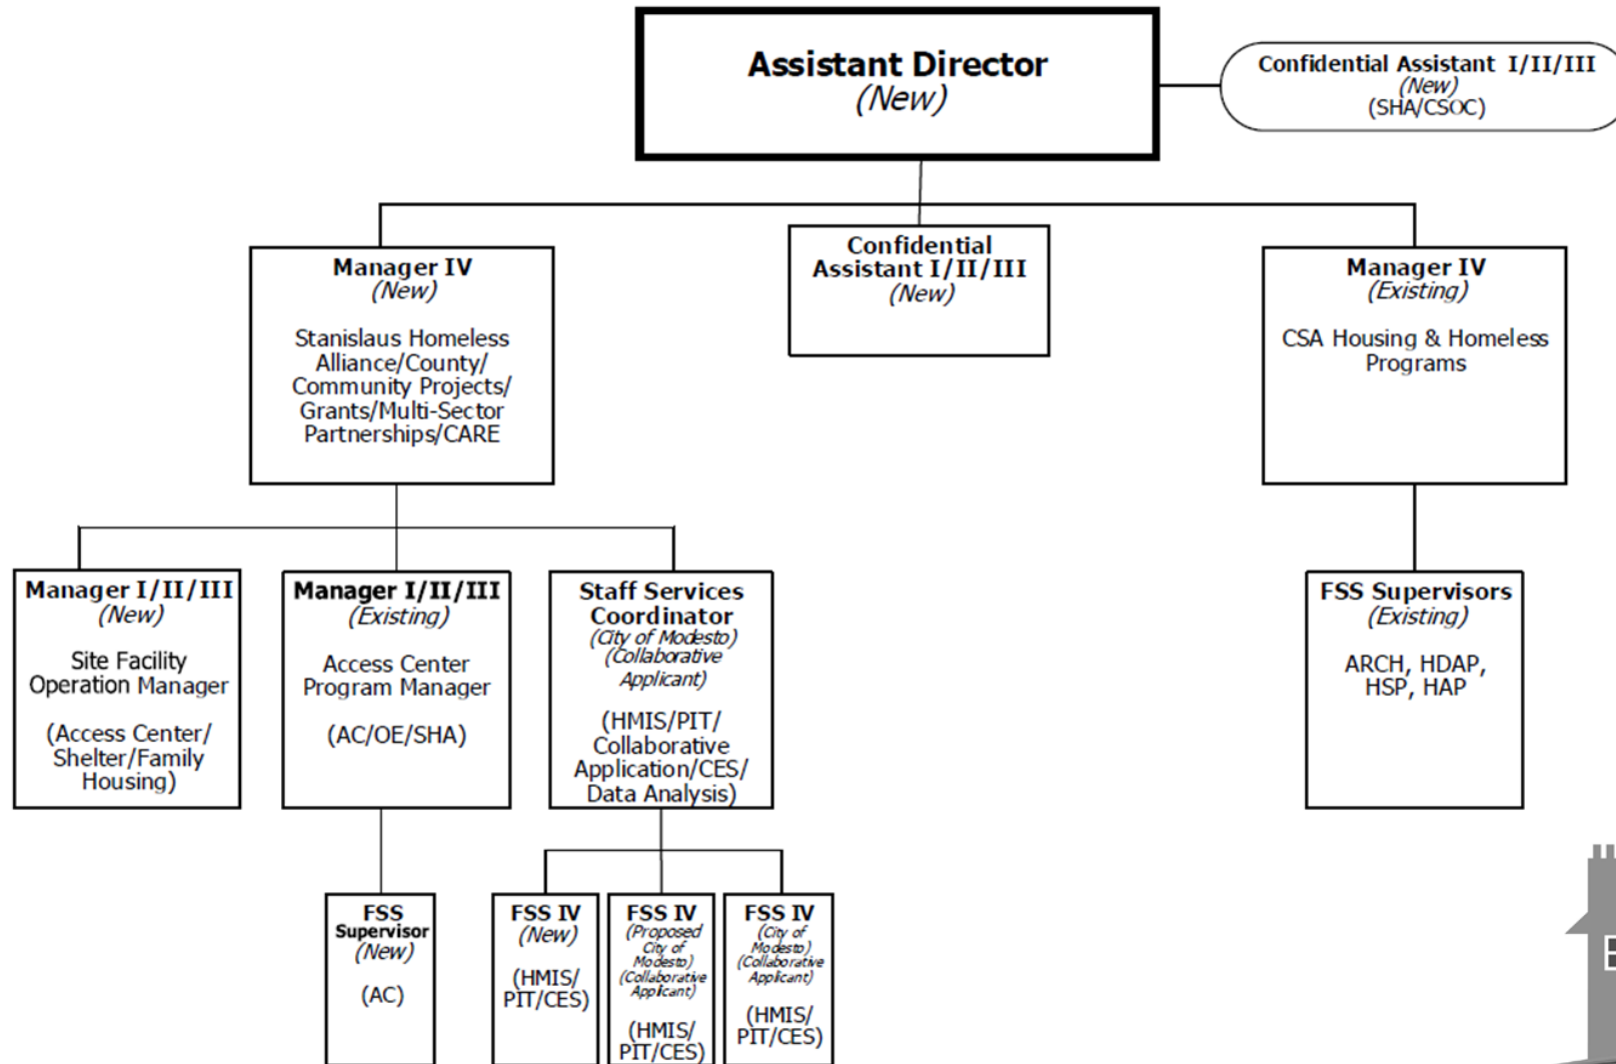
Assistant Director
(New)

Confidential Assistant I/II/III
(New)
(SHA/CSOC)

Manager IV
(New)
Stanislaus Homeless Alliance/County/ Community Projects/ Grants/Multi-Sector Partnerships/CARE

Confidential Assistant I/II/III
(New)

Manager IV
(Existing)
CSA Housing & Homeless Programs

Manager I/II/III
(New)
Site Facility Operation Manager
(Access Center/ Shelter/Family Housing)

Manager I/II/III
(Existing)
Access Center Program Manager
(AC/OE/SHA)

Staff Services Coordinator
(City of Modesto)
(Collaborative Applicant)
(HMIS/PIT/ Collaborative Application/CES/ Data Analysis)

FSS Supervisors
(Existing)
ARCH, HDAP, HSP, HAP

FSS Supervisor
(New)
(AC)

FSS IV
(New)
(HMIS/ PIT/CES)

FSS IV
(Proposed City of Modesto)
(Collaborative Applicant)
(HMIS/ PIT/CES)

FSS IV
(City of Modesto)
(Collaborative Applicant)
(HMIS/ PIT/CES)